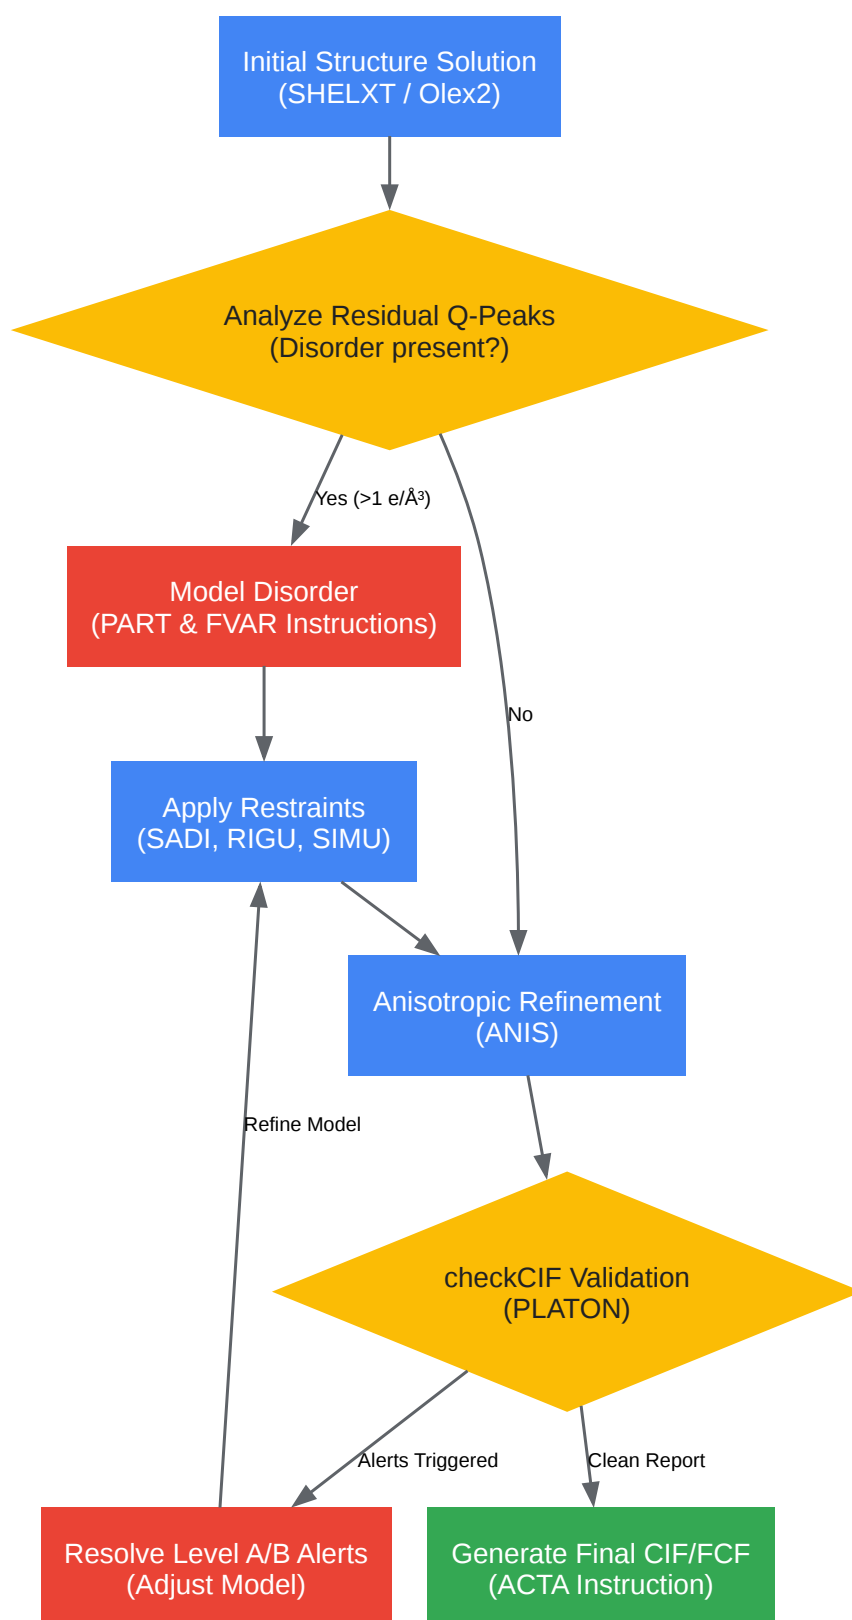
Initial Structure Solution
(SHELXT / Olex2)

Analyze Residual Q-Peaks
(Disorder present?)

Yes (>1 e/Å³)

No

Model Disorder
(PART & FVAR Instructions)

Apply Restraints
(SADI, RIGU, SIMU)

Anisotropic Refinement
(ANIS)

Refine Model

checkCIF Validation
(PLATON)

Alerts Triggered

Clean Report

Resolve Level A/B Alerts
(Adjust Model)

Generate Final CIF/FCF
(ACTA Instruction)